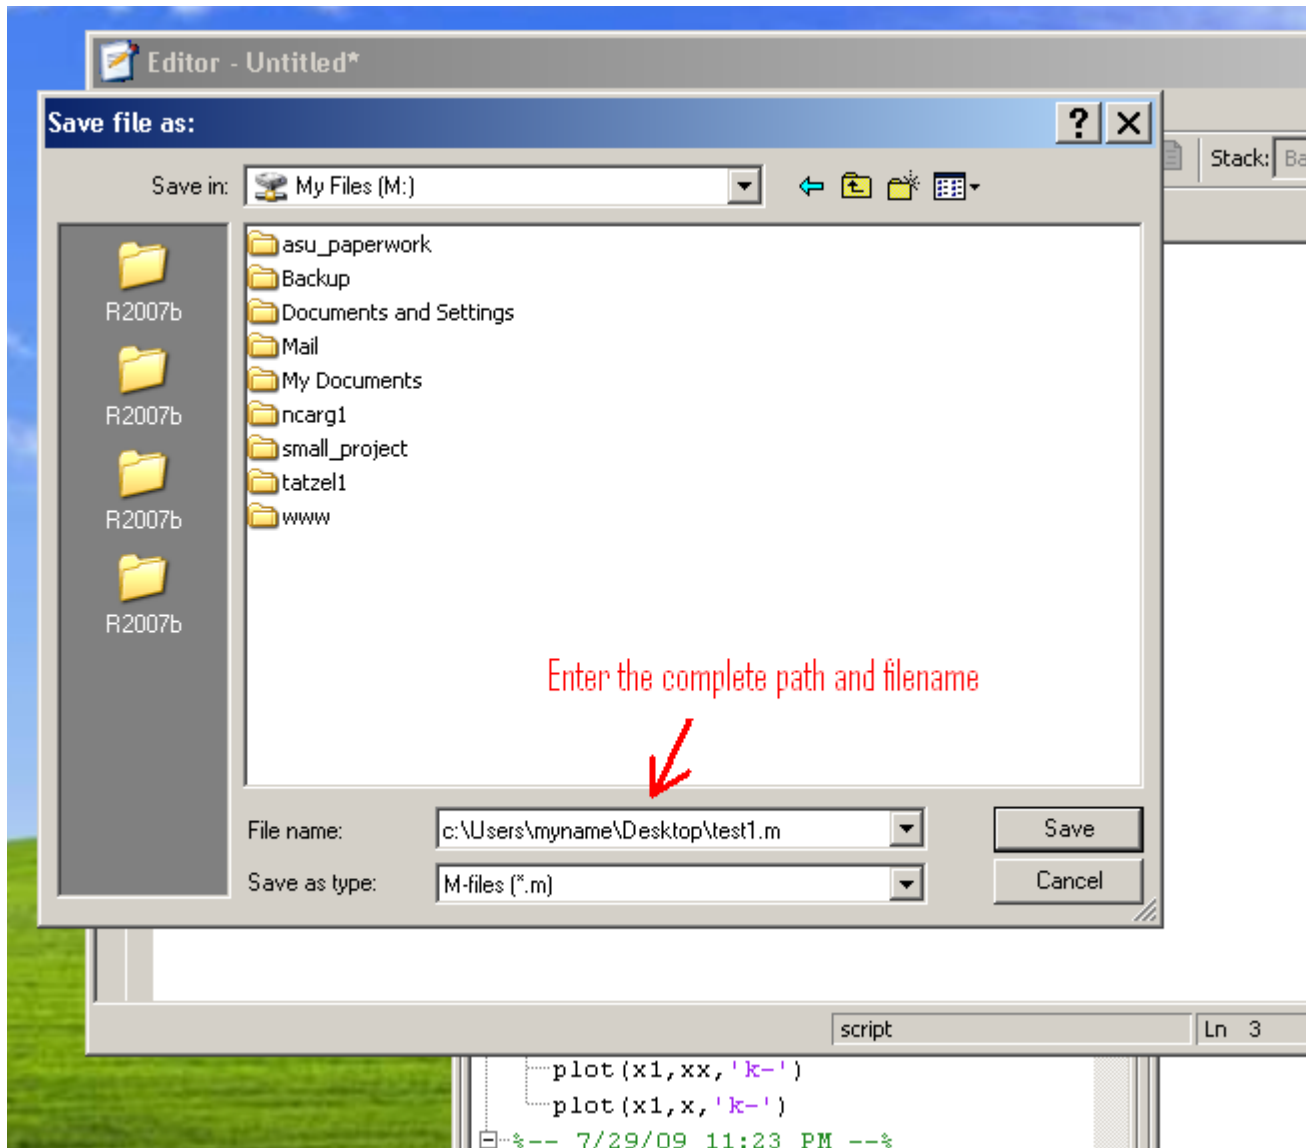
Editor - Untitled*

Save file as:

?

Stack: Ba

Save in: My Files (M:)

R2007b
R2007b
R2007b
R2007b

asu_paperwork
Backup
Documents and Settings
Mail
My Documents
ncarg1
small_project
tatzel1
www

Enter the complete path and filename

File name: c:\Users\myname\Desktop\test1.m

Save as type: M-files (*.m)

Save

Cancel

script

Ln 3

plot(x1,xx,'k-')
plot(x1,x,'k-')
%-- 7/29/09 11:23 PM --%